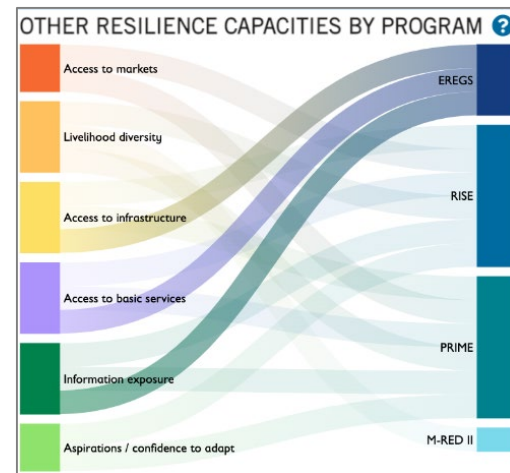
OTHER RESILIENCE CAPACITIES BY PROGRAM ?

Access to markets

Livelihood diversity

Access to infrastructure

Access to basic services

Information exposure

Aspirations / confidence to adapt

EREGS

RISE

PRIME

M-RED II